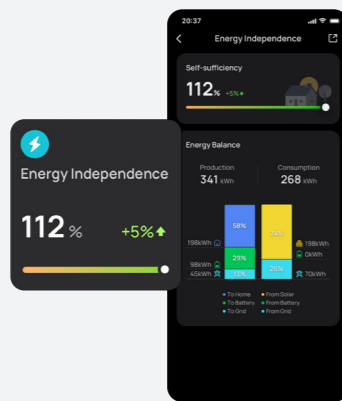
Energy Independence

112 %

+5%

20:37

Energy Independence

Self-sufficiency

112 % +5%

Energy Balance

Production
341 kWh

Consumption
268 kWh

198kWh
98kWh
45kWh

58%
29%
13%

74%
26%

198kWh
0kWh
70kWh

To Home
To Battery
To Grid

From Solar
From Battery
From Grid